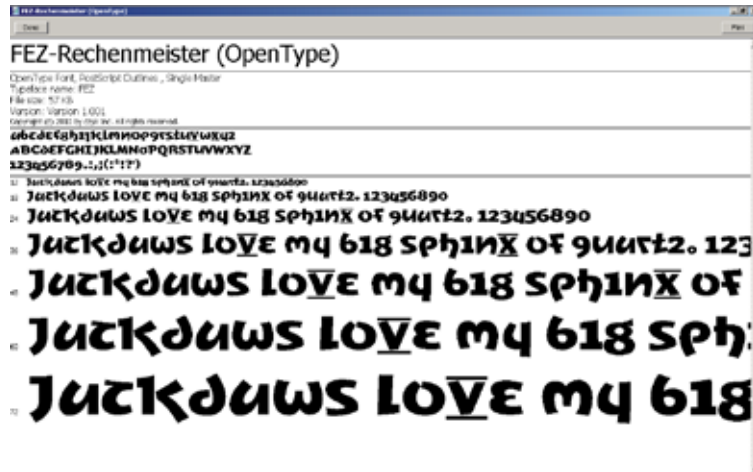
FEZ-Rechenmeister (OpenType)

Done

Print

FEZ-Rechenmeister (OpenType)

OpenType Font, PostScript Outlines , Single Master
Typeface name: FEZ
File size: 57 KB
Version: Version 1.001
Copyright (c) 2001 by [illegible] Inc. All rights reserved.

abcdefghijklmnopqrstuvwxyz
ABCDEFGHIJKLMNOPQRSTUVWXYZ
1234567890.:,;('"!?)

12 Jackdaws love my big sphinx of quartz. 1234567890
18 Jackdaws love my big sphinx of quartz. 1234567890
24 Jackdaws love my big sphinx of quartz. 1234567890
36 Jackdaws love my big sphinx of quartz. 123
48 Jackdaws love my big sphinx of
60 Jackdaws love my big sph
72 Jackdaws love my big